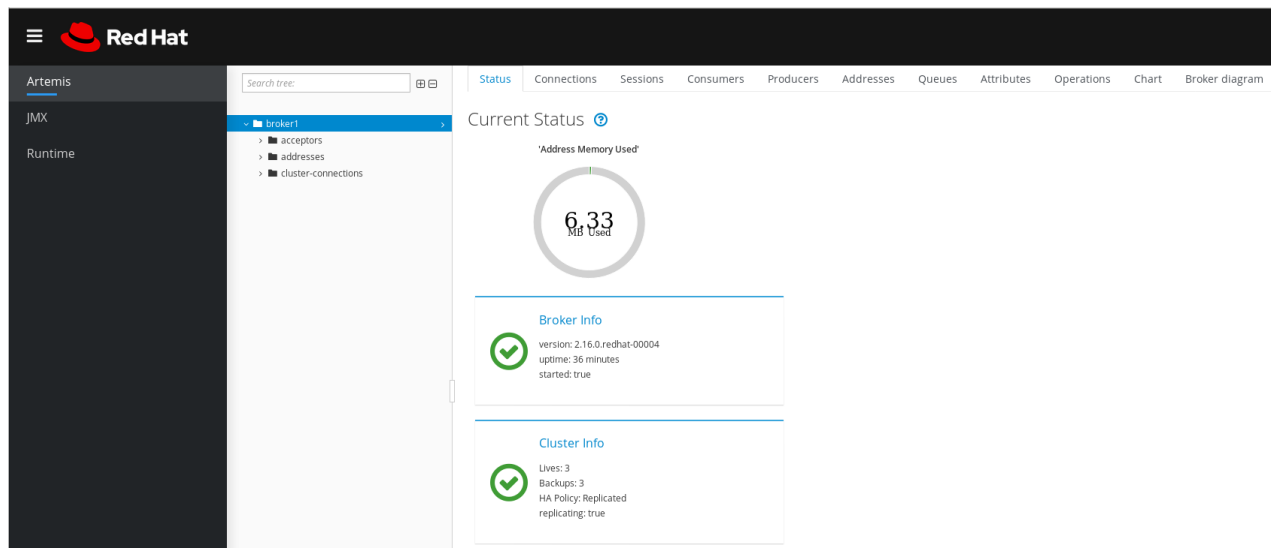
Red Hat

Artemis

JMX

Runtime

Search tree:

broker1

acceptors

addresses

cluster-connections

Status Connections Sessions Consumers Producers Addresses Queues Attributes Operations Chart Broker diagram

Current Status

'Address Memory Used'

6.33
MB Used

Broker Info

version: 2.16.0.redhat-00004
uptime: 36 minutes
started: true

Cluster Info

Lives: 3
Backups: 3
HA Policy: Replicated
replicating: true